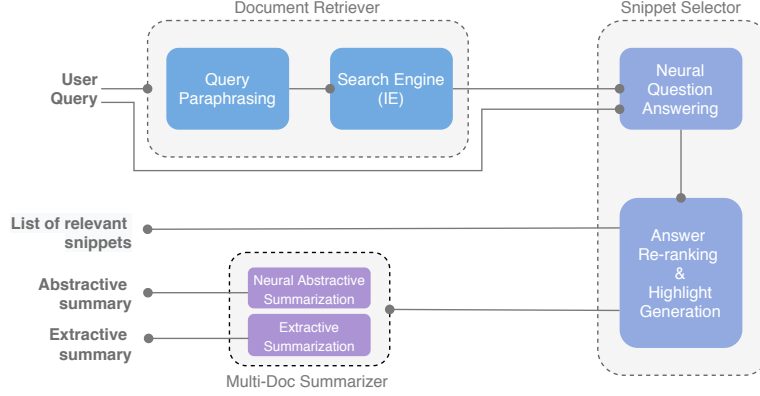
Document Retriever

Snippet Selector

User Query

Query Paraphrasing

Search Engine (IE)

Neural Question Answering

List of relevant snippets

Answer Re-ranking & Highlight Generation

Abstractive summary

Neural Abstractive Summarization

Extractive summary

Extractive Summarization

Multi-Doc Summarizer